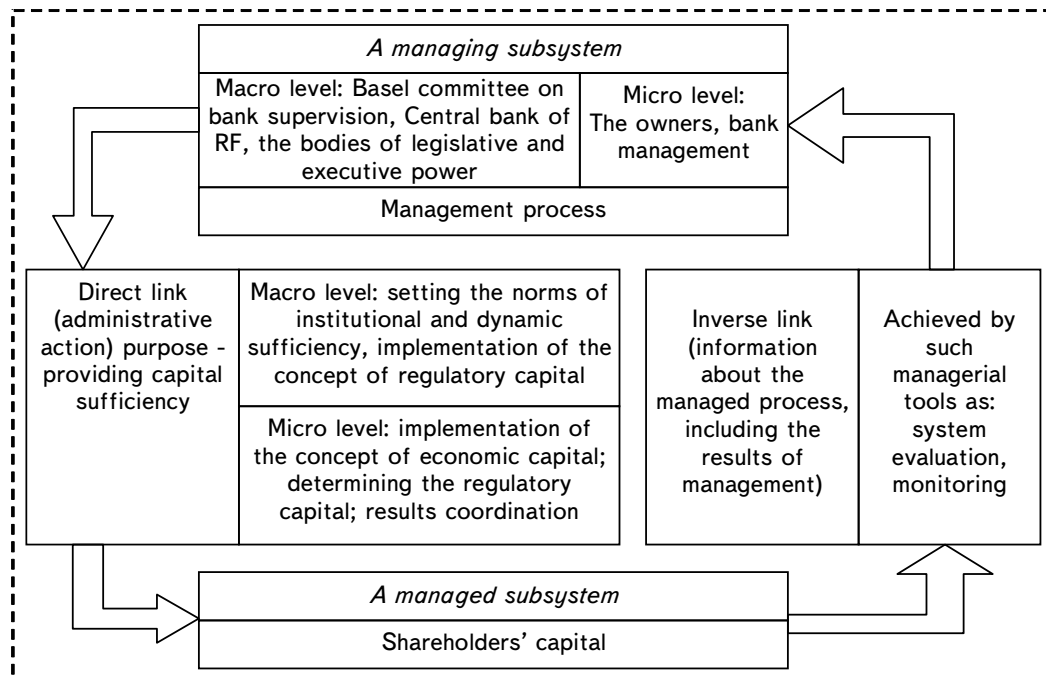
A managing subsystem

Macro level: Basel committee on bank supervision, Central bank of RF, the bodies of legislative and executive power

Micro level: The owners, bank management

Management process

Direct link (administrative action) purpose - providing capital sufficiency

Macro level: setting the norms of institutional and dynamic sufficiency, implementation of the concept of regulatory capital

Micro level: implementation of the concept of economic capital; determining the regulatory capital; results coordination

Inverse link (information about the managed process, including the results of management)

Achieved by such managerial tools as: system evaluation, monitoring

A managed subsystem

Shareholders' capital